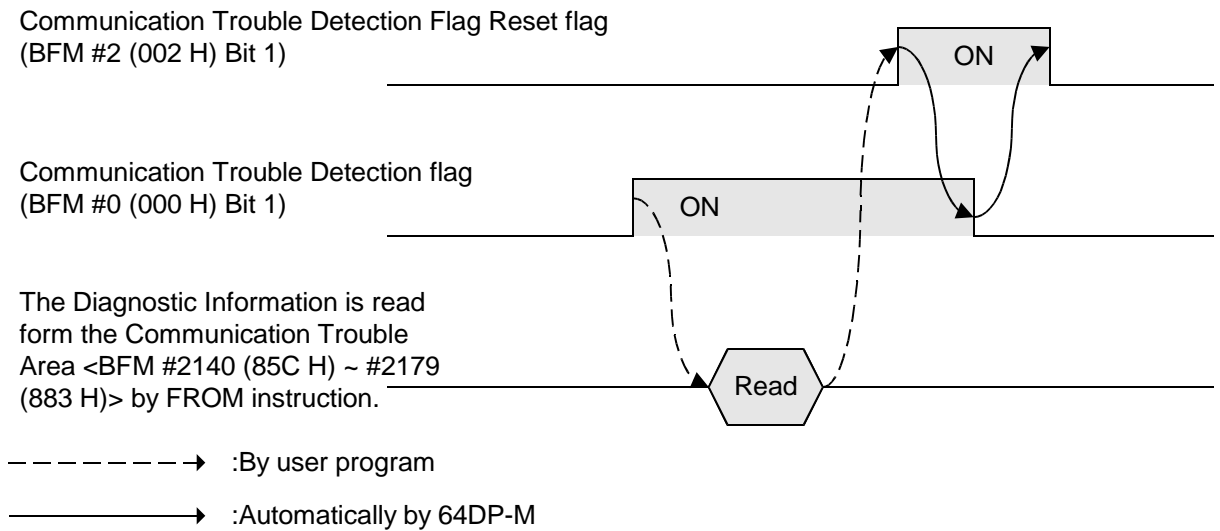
Communication Trouble Detection Flag Reset flag
(BFM #2 (002 H) Bit 1)

ON

Communication Trouble Detection flag
(BFM #0 (000 H) Bit 1)

ON

The Diagnostic Information is read form the Communication Trouble Area <BFM #2140 (85C H) ~ #2179 (883 H)> by FROM instruction.

Read

:By user program

:Automatically by 64DP-M